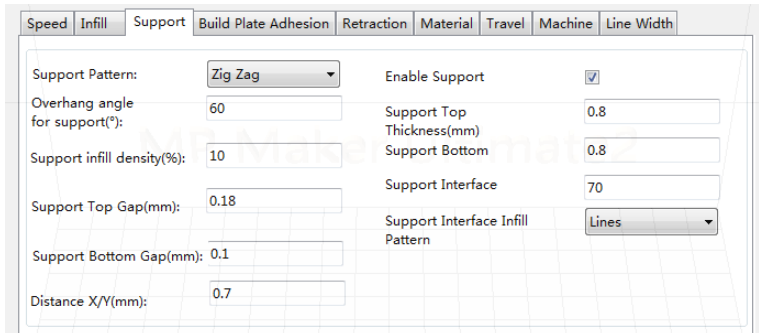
Speed | Infill | Support | Build Plate Adhesion | Retraction | Material | Travel | Machine | Line Width

Support Pattern: Zig Zag

Overhang angle for support(°): 60

Support infill density(%): 10

Support Top Gap(mm): 0.18

Support Bottom Gap(mm): 0.1

Distance X/Y(mm): 0.7

Enable Support

Support Top Thickness(mm) 0.8

Support Bottom 0.8

Support Interface 70

Support Interface Infill Pattern Lines